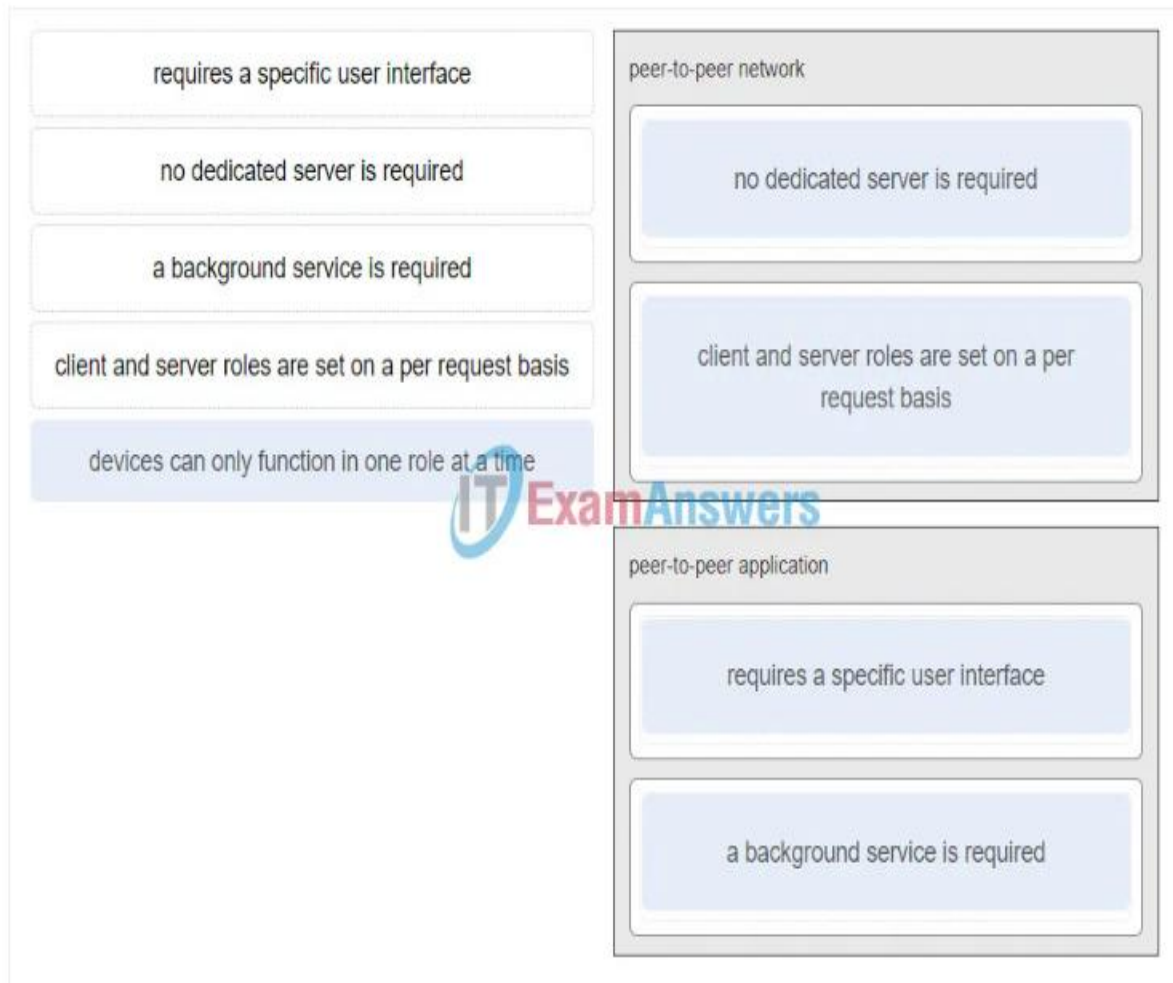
requires a specific user interface

no dedicated server is required

a background service is required

client and server roles are set on a per request basis

devices can only function in one role at a time

peer-to-peer network

no dedicated server is required

client and server roles are set on a per request basis

IT ExamAnswers

peer-to-peer application

requires a specific user interface

a background service is required